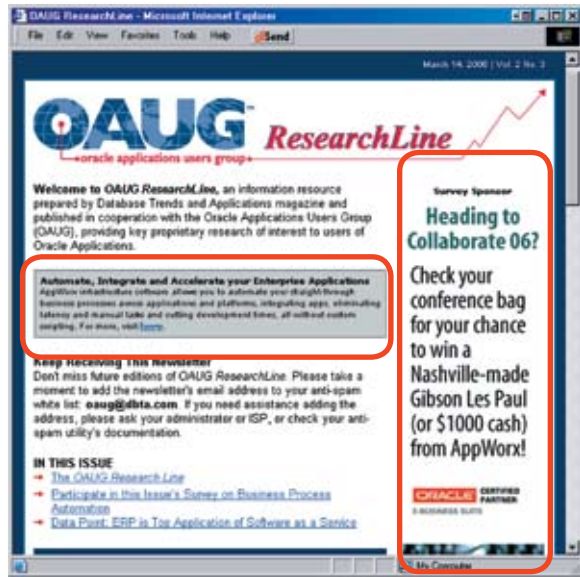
OAUG ResearchLine - Microsoft Internet Explorer

File Edit View Favorites Tools Help Send

March 14, 2006 | Vol. 2 No. 3

OAUG ResearchLine
oracle applications users group

Welcome to OAUG ResearchLine, an information resource prepared by Database Trends and Applications magazine and published in cooperation with the Oracle Applications Users Group (OAUG), providing key proprietary research of interest to users of Oracle Applications.

Automate, Integrate and Accelerate your Enterprises Applications
AppWorx infrastructure software allows you to automate your straight-through business processes across applications and platforms, integrating apps, eliminating latency and manual tasks and cutting development times, all without custom scripting. For more, visit here.

Keep Receiving This Newsletter
Don't miss future editions of OAUG ResearchLine. Please take a moment to add the newsletter's email address to your anti-spam white list: oaug@dbta.com. If you need assistance adding the address, please ask your administrator or ISP, or check your anti-spam utility's documentation.

IN THIS ISSUE
The OAUG Research Line
Participate in this Issue's Survey on Business Process Automation
Data Point: ERP is Top Application of Software as a Service

Survey Sponsor
Heading to Collaborate 06?
Check your conference bag for your chance to win a Nashville-made Gibson Les Paul (or $1000 cash) from AppWorx!

ORACLE CERTIFIED PARTNER
E-BUSINESS SUITE

My Computer